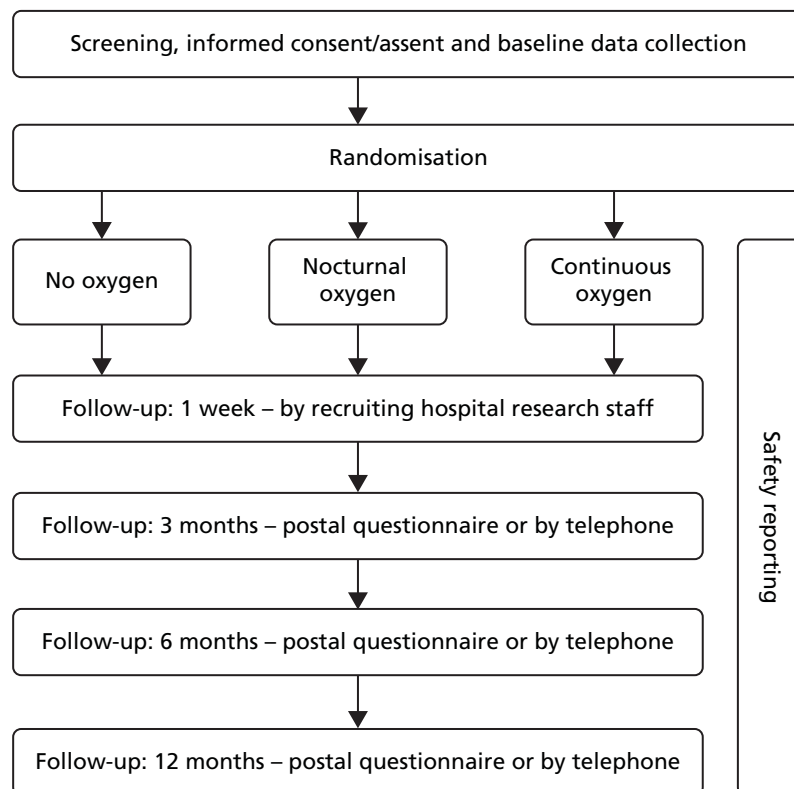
Screening, informed consent/assent and baseline data collection

Randomisation

No oxygen

Nocturnal oxygen

Continuous oxygen

Follow-up: 1 week – by recruiting hospital research staff

Follow-up: 3 months – postal questionnaire or by telephone

Follow-up: 6 months – postal questionnaire or by telephone

Follow-up: 12 months – postal questionnaire or by telephone

Safety reporting